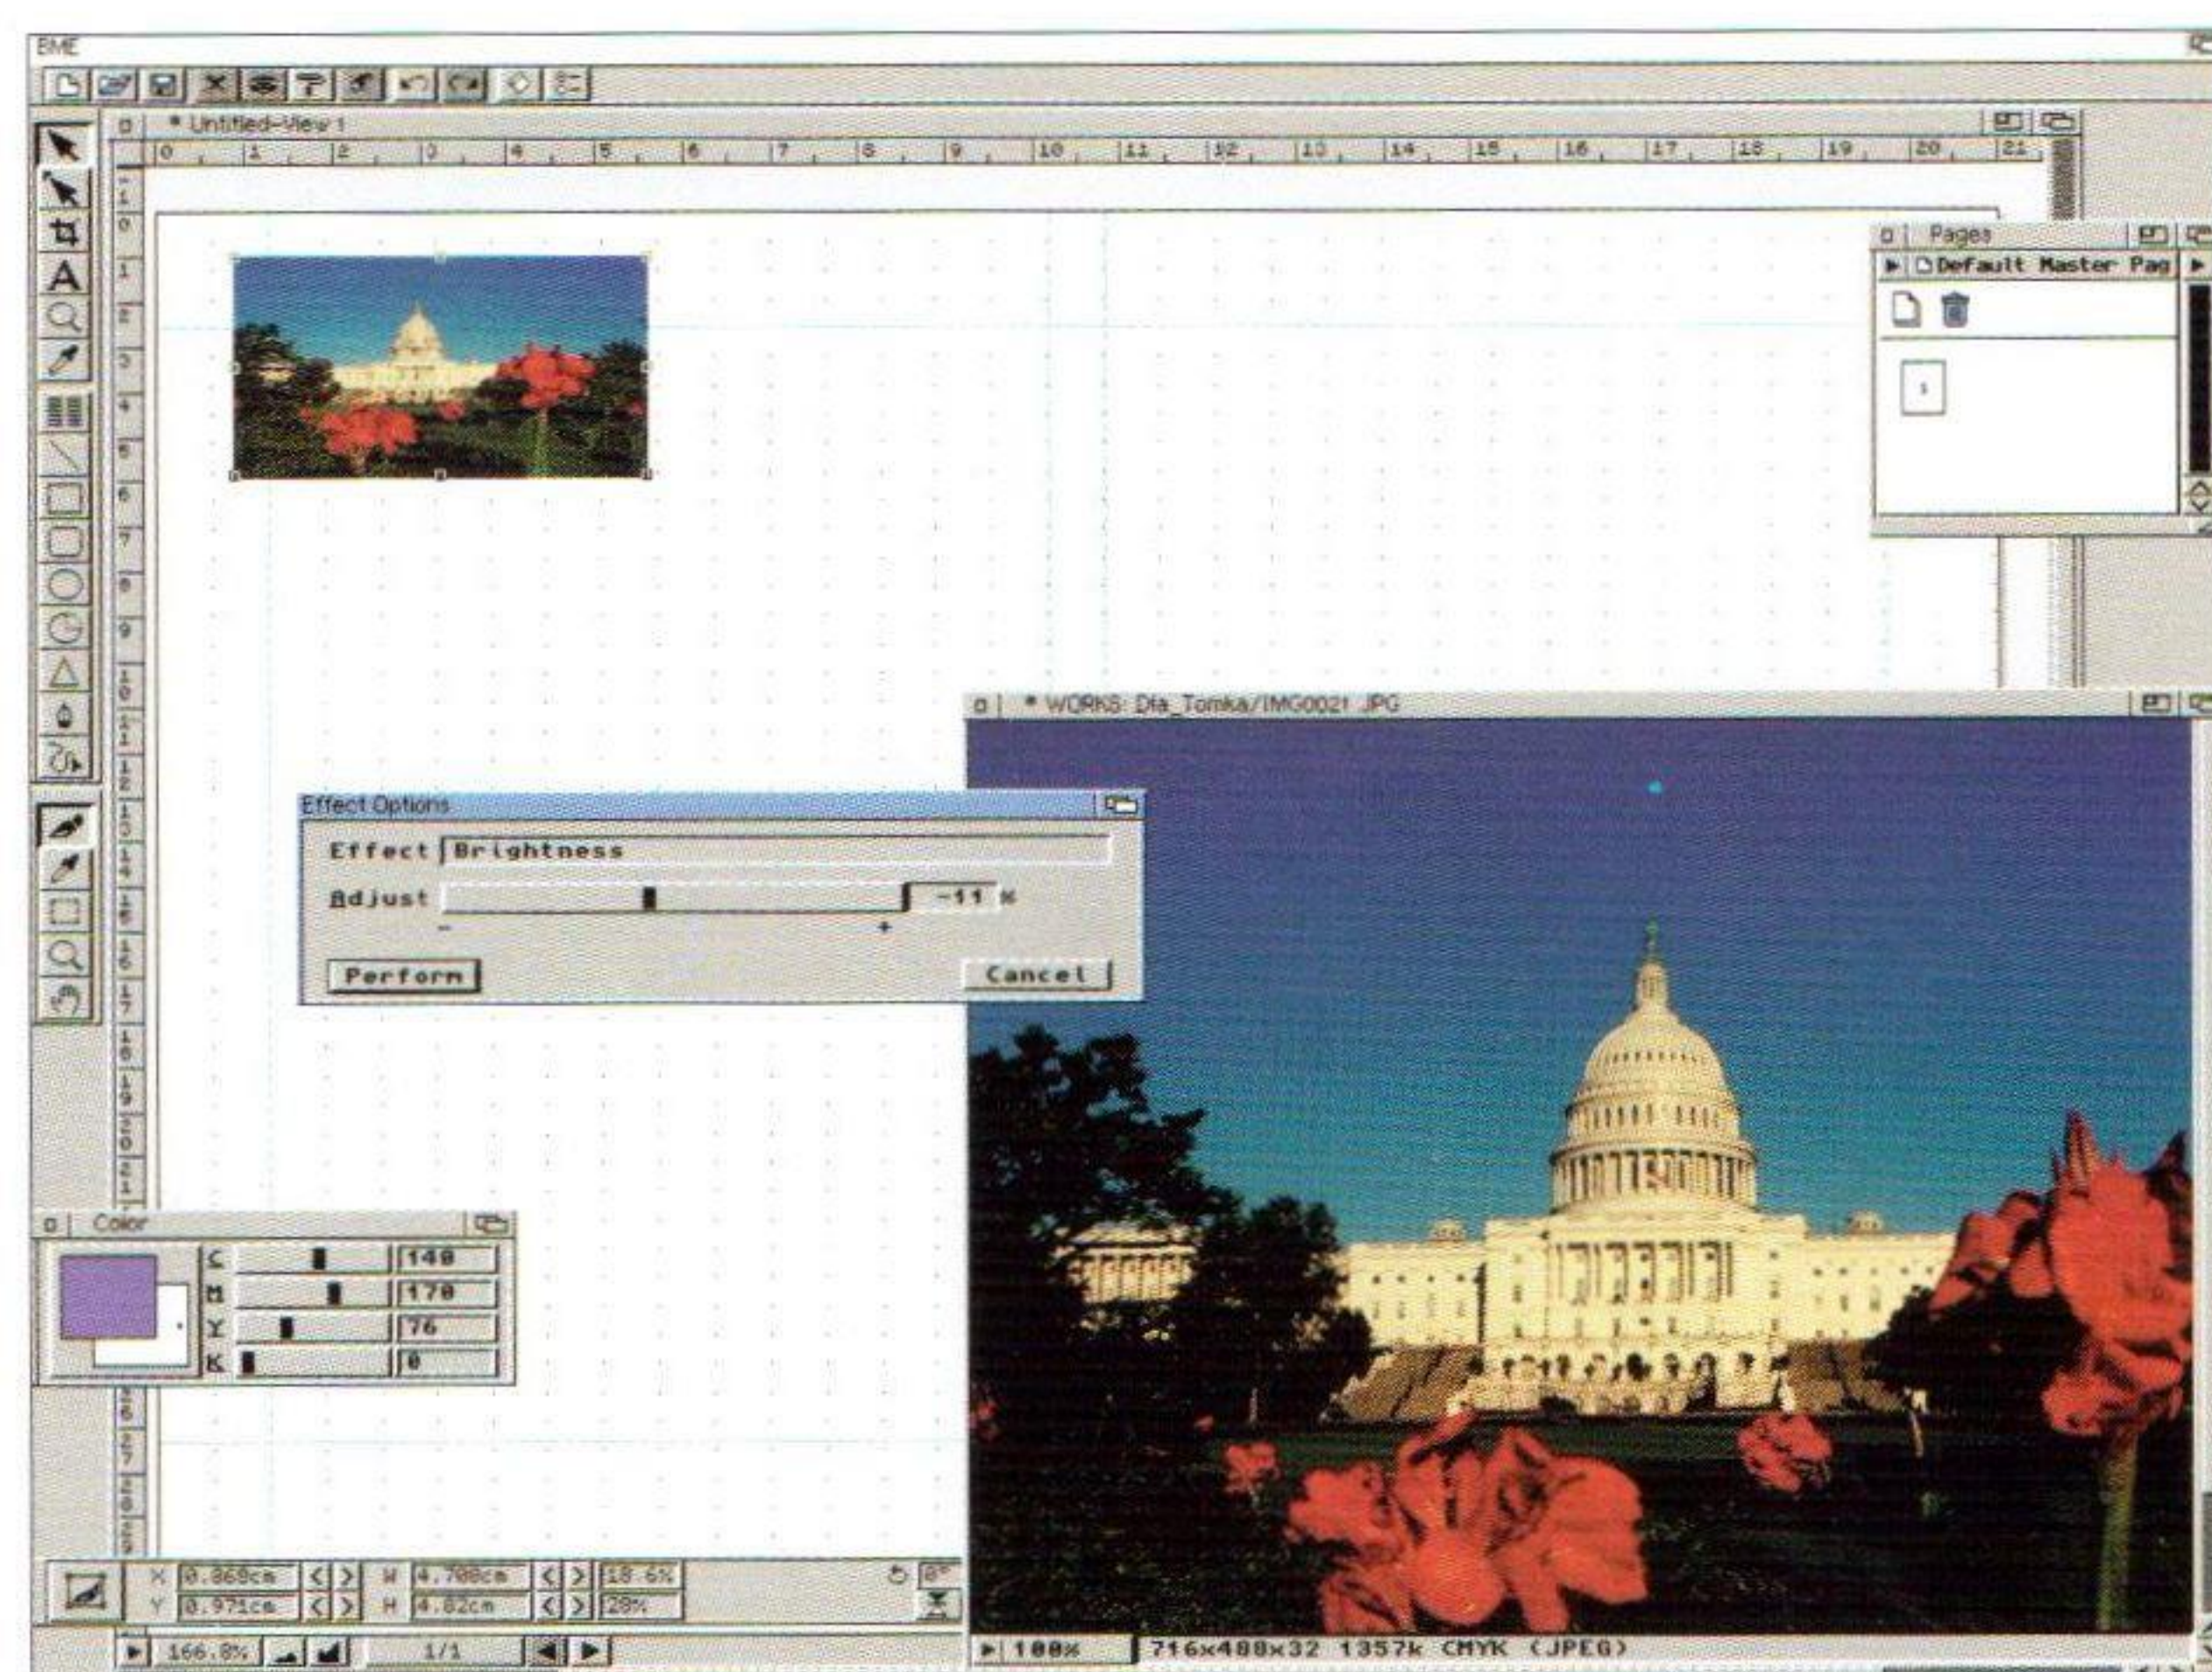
BME

* Untitled-View 1

0 1 2 3 4 5 6 7 8 9 10 11 12 13 14 15 16 17 18 19 20 21

Pages

Default Master Pag

1

* WORKS: Dla_Tomka/IMG0021.JPG

Effect Options

Effect Brightness

Adjust -11 %

Perform

Cancel

Color

C 140

M 170

Y 76

K 0

X 0.869cm

Y 0.971cm

W 4.700cm

H 4.82cm

18.6%

28%

0°

166.8%

1/1

100%

716x488x32 1357k CMYK (JPEG)